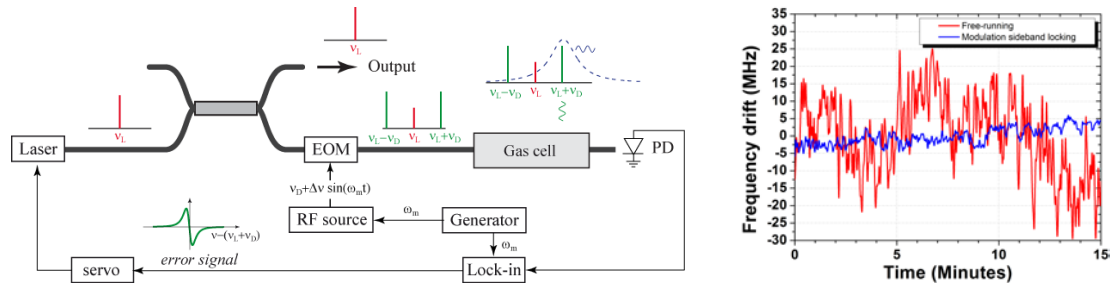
$\nu_L$

Output

$\nu_L-\nu_D$ $\nu_L$ $\nu_L+\nu_D$

$\nu_L$

$\nu_L-\nu_D$ $\nu_L$ $\nu_L+\nu_D$

Laser

EOM

Gas cell

PD

$\nu_D+\Delta\nu\sin(\omega_m t)$

$\omega_m$

RF source

Generator

$\omega_m$

$\nu-(\nu_L+\nu_D)$

error signal

servo

Lock-in

Free-running

Modulation sideband locking

Frequency drift (MHz)

35
30
25
20
15
10
5
0
-5
-10
-15
-20
-25
-30

0
5
10
15

Time (Minutes)